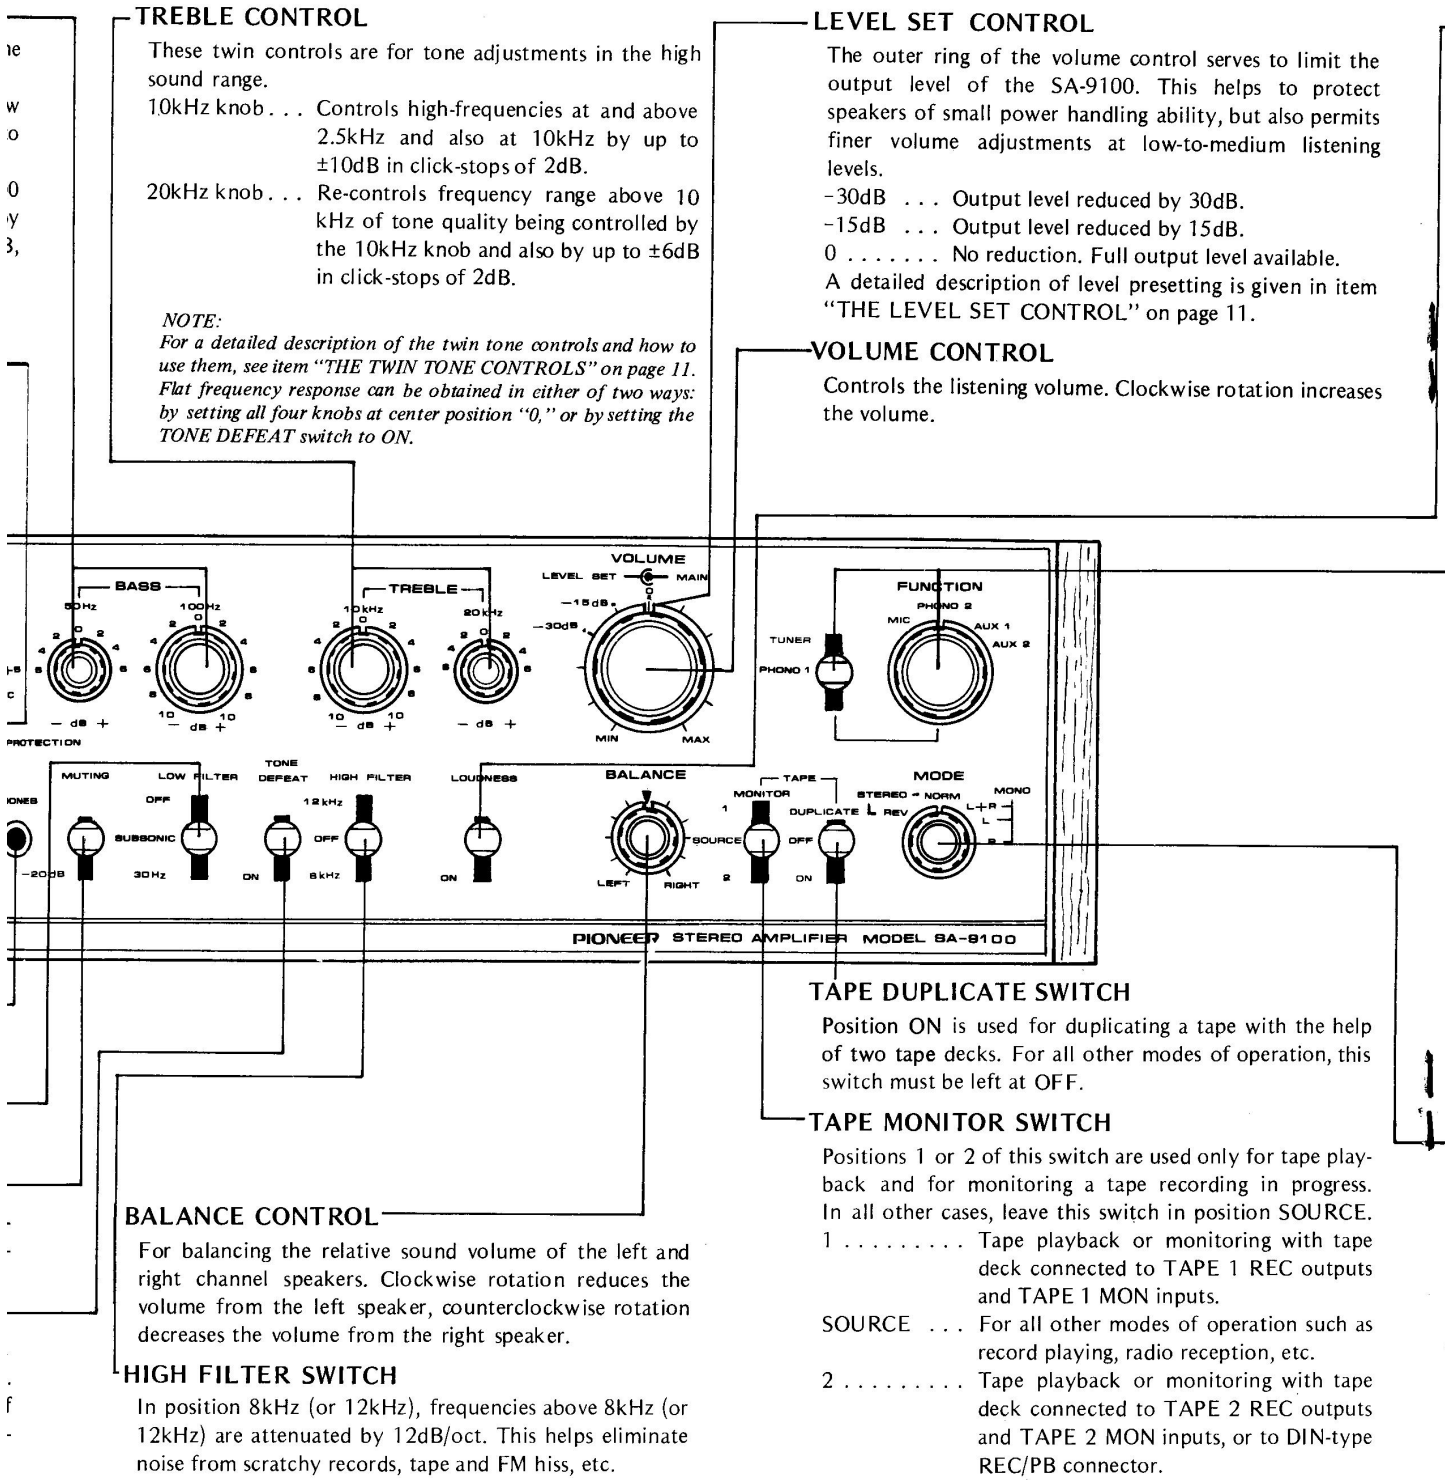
ıe
w
o
0
y
3,

TREBLE CONTROL
These twin controls are for tone adjustments in the high sound range.
10kHz knob . . . Controls high-frequencies at and above 2.5kHz and also at 10kHz by up to ±10dB in click-stops of 2dB.
20kHz knob . . . Re-controls frequency range above 10 kHz of tone quality being controlled by the 10kHz knob and also by up to ±6dB in click-stops of 2dB.

NOTE:
For a detailed description of the twin tone controls and how to use them, see item "THE TWIN TONE CONTROLS" on page 11. Flat frequency response can be obtained in either of two ways: by setting all four knobs at center position "0," or by setting the TONE DEFEAT switch to ON.

LEVEL SET CONTROL
The outer ring of the volume control serves to limit the output level of the SA-9100. This helps to protect speakers of small power handling ability, but also permits finer volume adjustments at low-to-medium listening levels.
-30dB . . . Output level reduced by 30dB.
-15dB . . . Output level reduced by 15dB.
0 . . . . . . . No reduction. Full output level available.
A detailed description of level presetting is given in item "THE LEVEL SET CONTROL" on page 11.

VOLUME CONTROL
Controls the listening volume. Clockwise rotation increases the volume.

BASS 50Hz 100Hz 2 0 2 4 6 8 10 — dB + PROTECTION
TREBLE 10kHz 20kHz 2 0 2 4 6 8 10 — dB +
VOLUME LEVEL SET MAIN -15dB -30dB 0 MIN MAX
TUNER PHONO 1
FUNCTION PHONO 2 MIC AUX 1 AUX 2
PHONES -20dB MUTING
LOW FILTER OFF SUBSONIC 30Hz
TONE DEFEAT ON
HIGH FILTER 12kHz OFF 8kHz
LOUDNESS ON
BALANCE LEFT RIGHT
TAPE MONITOR 1 SOURCE 2 DUPLICATE OFF ON
MODE STEREO NORM REV MONO L+R L R
PIONEER STEREO AMPLIFIER MODEL SA-9100

TAPE DUPLICATE SWITCH
Position ON is used for duplicating a tape with the help of two tape decks. For all other modes of operation, this switch must be left at OFF.

TAPE MONITOR SWITCH
Positions 1 or 2 of this switch are used only for tape playback and for monitoring a tape recording in progress. In all other cases, leave this switch in position SOURCE.
1 . . . . . . . . . Tape playback or monitoring with tape deck connected to TAPE 1 REC outputs and TAPE 1 MON inputs.
SOURCE . . . For all other modes of operation such as record playing, radio reception, etc.
2 . . . . . . . . . Tape playback or monitoring with tape deck connected to TAPE 2 REC outputs and TAPE 2 MON inputs, or to DIN-type REC/PB connector.

BALANCE CONTROL
For balancing the relative sound volume of the left and right channel speakers. Clockwise rotation reduces the volume from the left speaker, counterclockwise rotation decreases the volume from the right speaker.

HIGH FILTER SWITCH
In position 8kHz (or 12kHz), frequencies above 8kHz (or 12kHz) are attenuated by 12dB/oct. This helps eliminate noise from scratchy records, tape and FM hiss, etc.